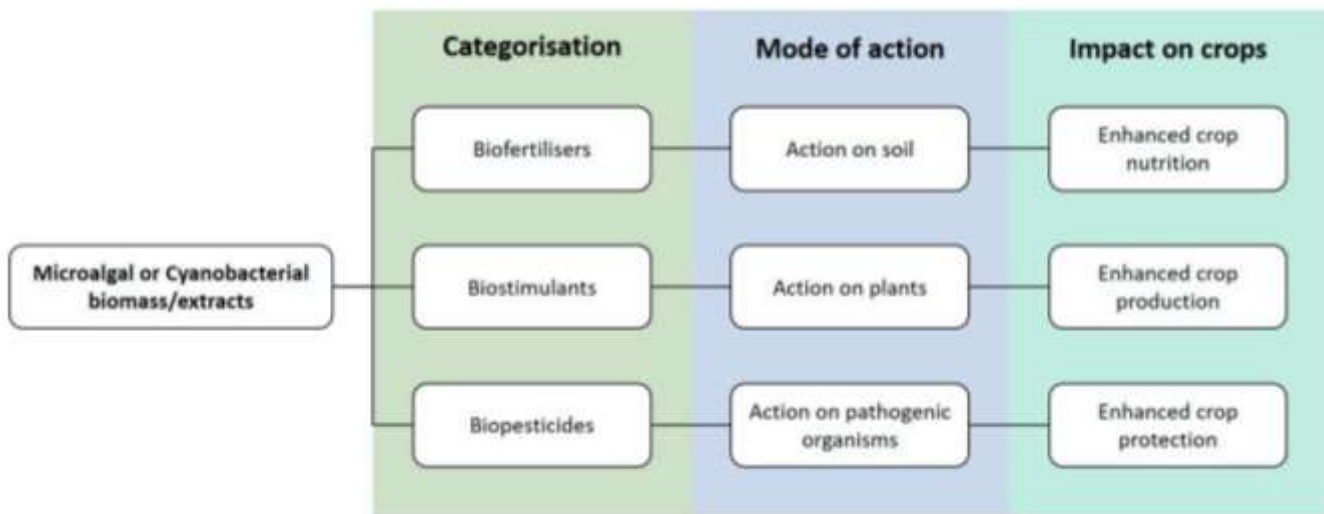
Categorisation

Mode of action

Impact on crops

Microalgal or Cyanobacterial biomass/extracts

Biofertilisers

Action on soil

Enhanced crop nutrition

Biostimulants

Action on plants

Enhanced crop production

Biopesticides

Action on pathogenic organisms

Enhanced crop protection